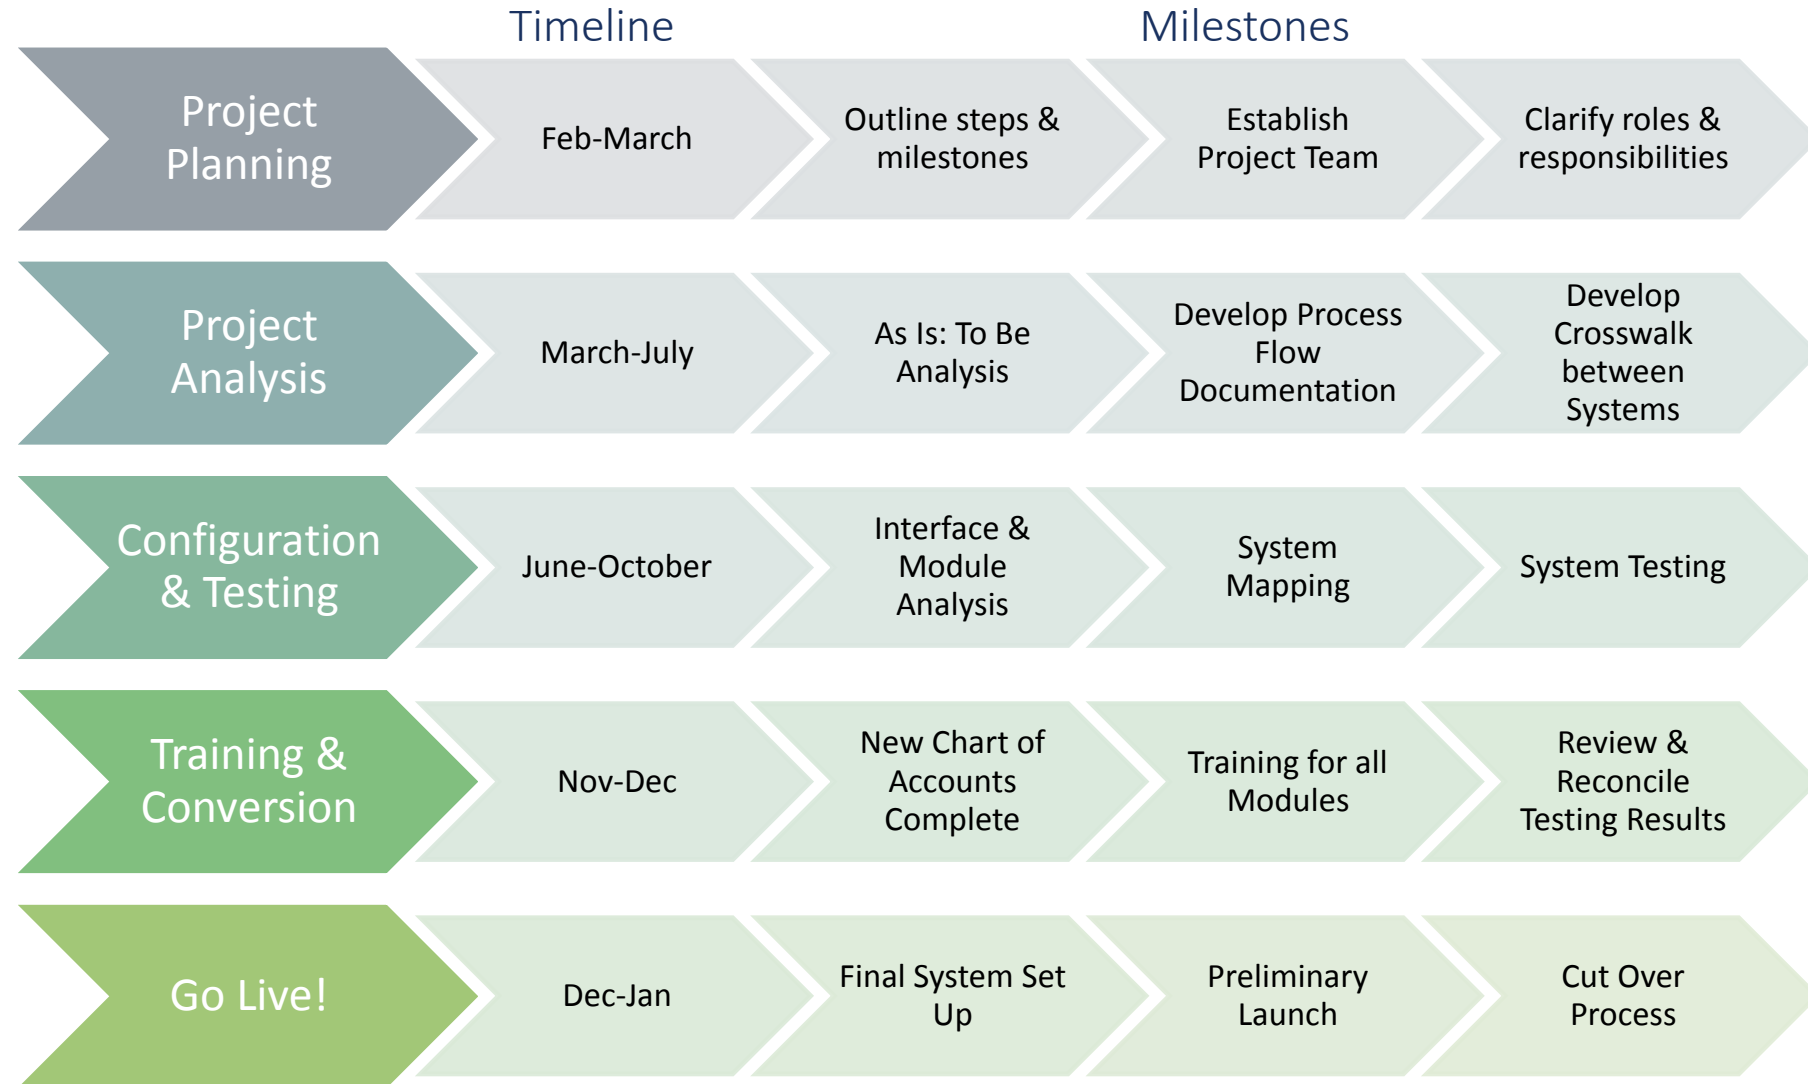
Timeline

Milestones

Project Planning

Feb-March

Outline steps & milestones

Establish Project Team

Clarify roles & responsibilities

Project Analysis

March-July

As Is: To Be Analysis

Develop Process Flow Documentation

Develop Crosswalk between Systems

Configuration & Testing

June-October

Interface & Module Analysis

System Mapping

System Testing

Training & Conversion

Nov-Dec

New Chart of Accounts Complete

Training for all Modules

Review & Reconcile Testing Results

Go Live!

Dec-Jan

Final System Set Up

Preliminary Launch

Cut Over Process